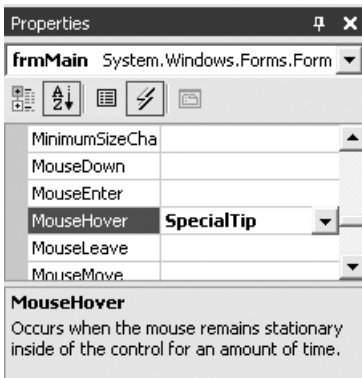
Properties

frmMain System.Windows.Forms.Form

| | |
|---|---|
| MinimumSizeCha | |
| MouseDown | |
| MouseEnter | |
| MouseHover | SpecialTip |
| MouseLeave | |
| MouseMove | |

MouseHover
Occurs when the mouse remains stationary inside of the control for an amount of time.